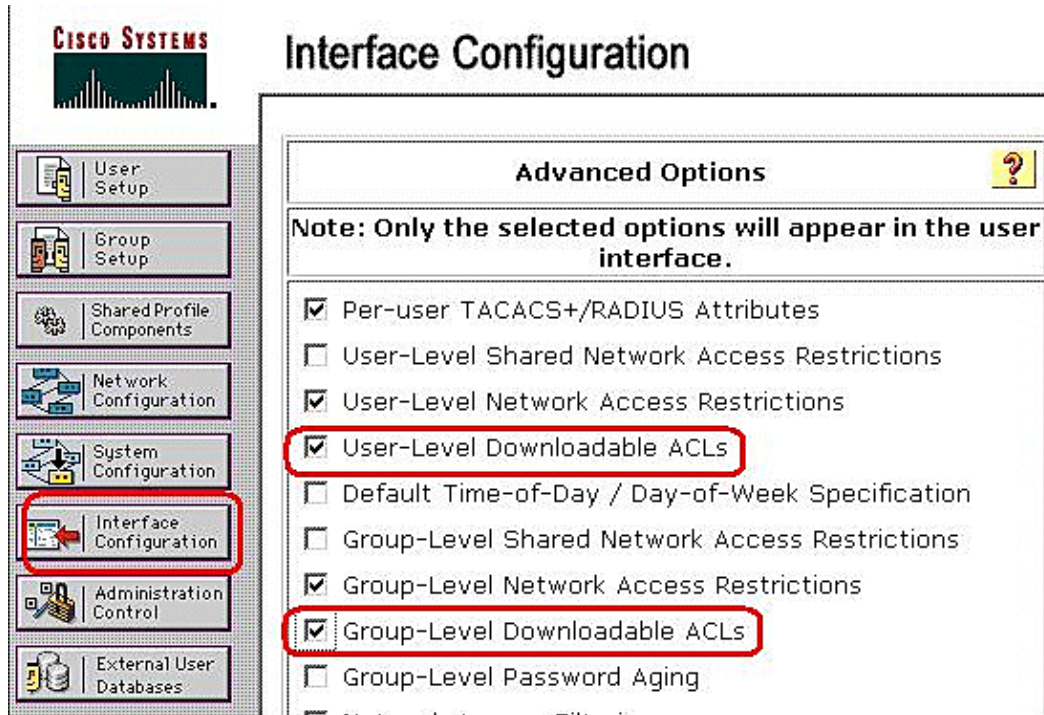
CISCO SYSTEMS

Interface Configuration

User Setup

Group Setup

Shared Profile Components

Network Configuration

System Configuration

Interface Configuration

Administration Control

External User Databases

Advanced Options

?

Note: Only the selected options will appear in the user interface.

☑ Per-user TACACS+/RADIUS Attributes

☐ User-Level Shared Network Access Restrictions

☑ User-Level Network Access Restrictions

☑ User-Level Downloadable ACLs

☐ Default Time-of-Day / Day-of-Week Specification

☐ Group-Level Shared Network Access Restrictions

☑ Group-Level Network Access Restrictions

☑ Group-Level Downloadable ACLs

☐ Group-Level Password Aging

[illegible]